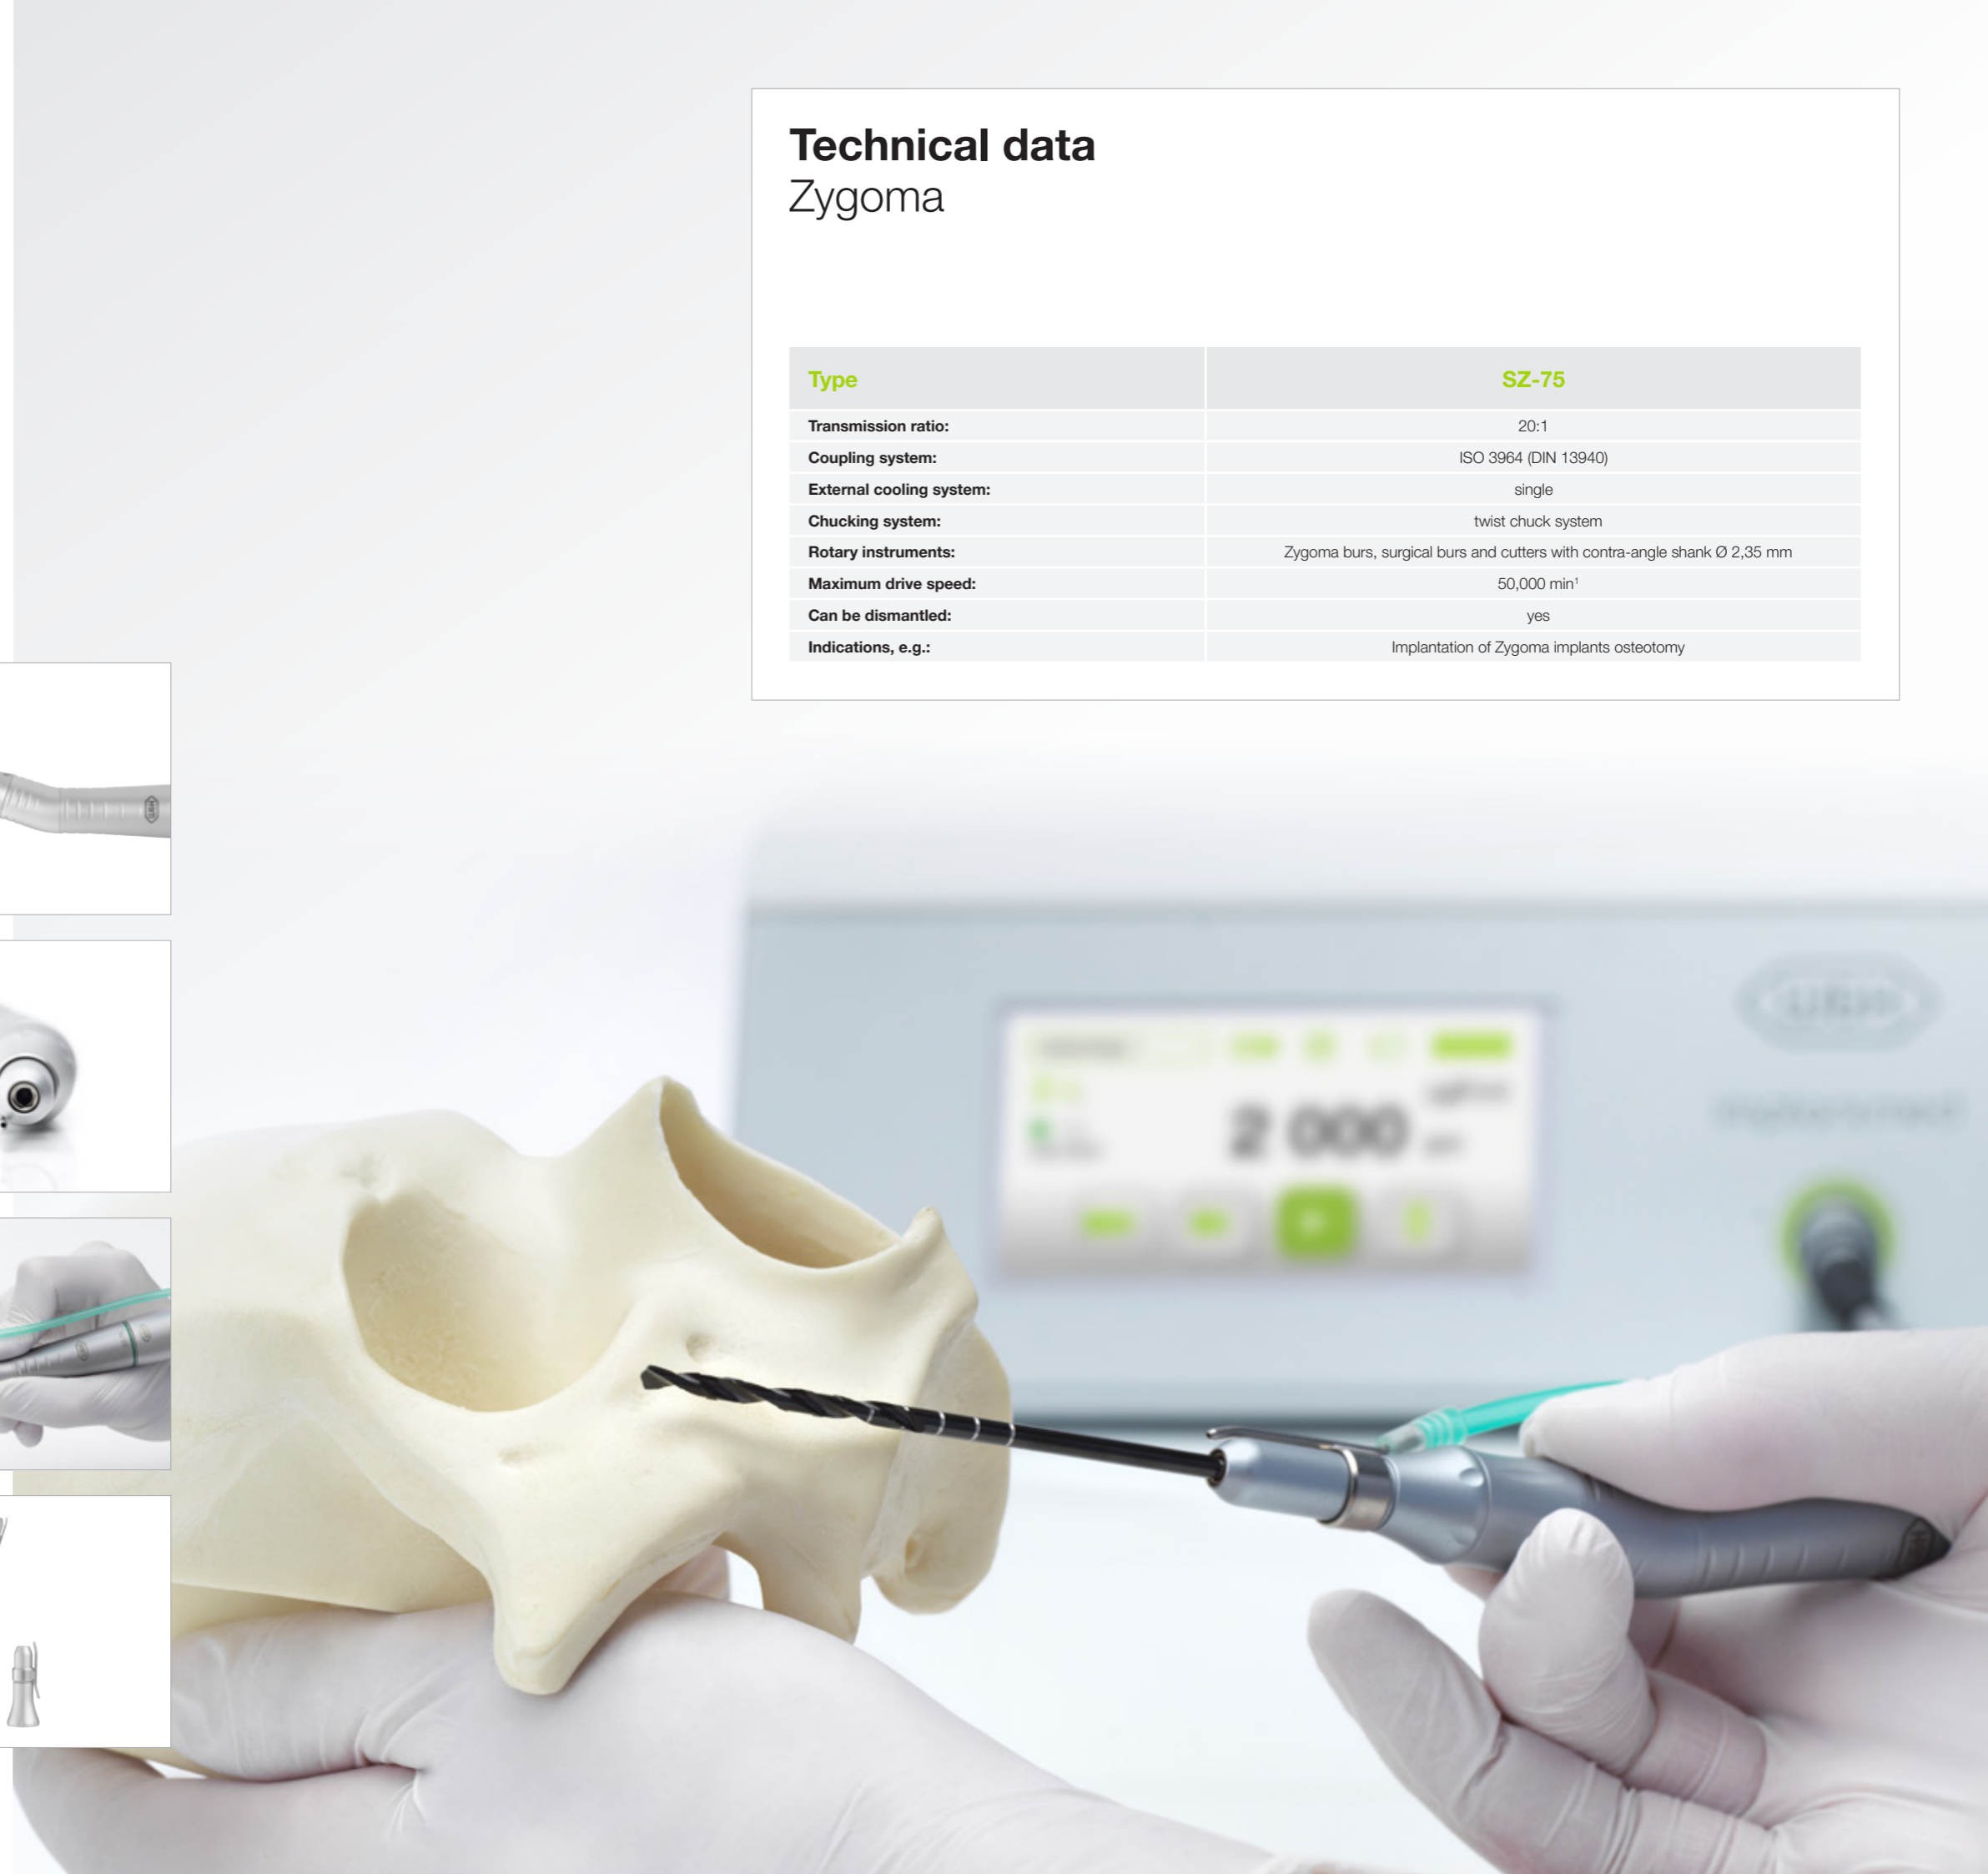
Technical data
Zygoma

| Type | SZ-75 |
|---|---|
| Transmission ratio: | 20:1 |
| Coupling system: | ISO 3964 (DIN 13940) |
| External cooling system: | single |
| Chucking system: | twist chuck system |
| Rotary instruments: | Zygoma burs, surgical burs and cutters with contra-angle shank Ø 2,35 mm |
| Maximum drive speed: | 50,000 min$^{1}$ |
| Can be dismantled: | yes |
| Indications, e.g.: | Implantation of Zygoma implants osteotomy |

2 000